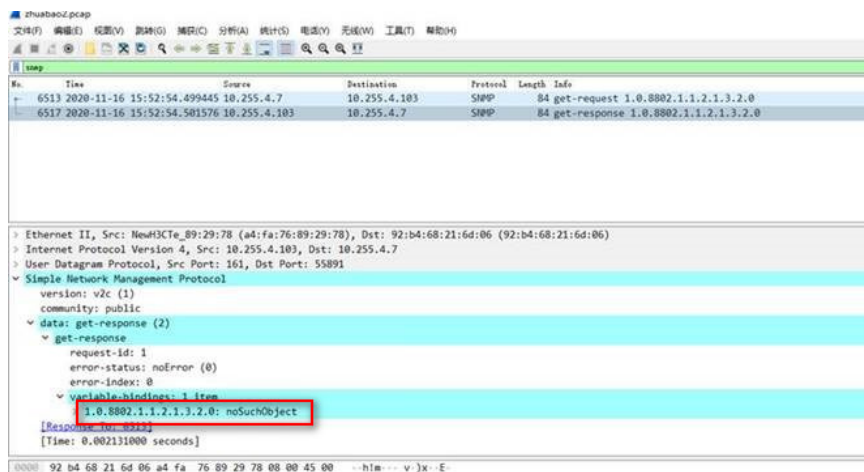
zhuabao2.pcap
文件(F) 编辑(E) 视图(V) 跳转(G) 捕获(C) 分析(A) 统计(S) 电话(Y) 无线(W) 工具(T) 帮助(H)

snmp

| No. | Time | Source | Destination | Protocol | Length | Info |
|---|---|---|---|---|---|---|
| 6513 | 2020-11-16 15:52:54.499445 | 10.255.4.7 | 10.255.4.103 | SNMP | 84 | get-request 1.0.8802.1.1.2.1.3.2.0 |
| 6517 | 2020-11-16 15:52:54.501576 | 10.255.4.103 | 10.255.4.7 | SNMP | 84 | get-response 1.0.8802.1.1.2.1.3.2.0 |

> Ethernet II, Src: NewH3CTe_89:29:78 (a4:fa:76:89:29:78), Dst: 92:b4:68:21:6d:06 (92:b4:68:21:6d:06)
> Internet Protocol Version 4, Src: 10.255.4.103, Dst: 10.255.4.7
> User Datagram Protocol, Src Port: 161, Dst Port: 55891
Simple Network Management Protocol
version: v2c (1)
community: public
data: get-response (2)
get-response
request-id: 1
error-status: noError (0)
error-index: 0
variable-bindings: 1 item
1.0.8802.1.1.2.1.3.2.0: noSuchObject
[Response to: 6513]
[Time: 0.002131000 seconds]

0000 92 b4 68 21 6d 06 a4 fa 76 89 29 78 08 00 45 00 ··h!m···v·)x··E·